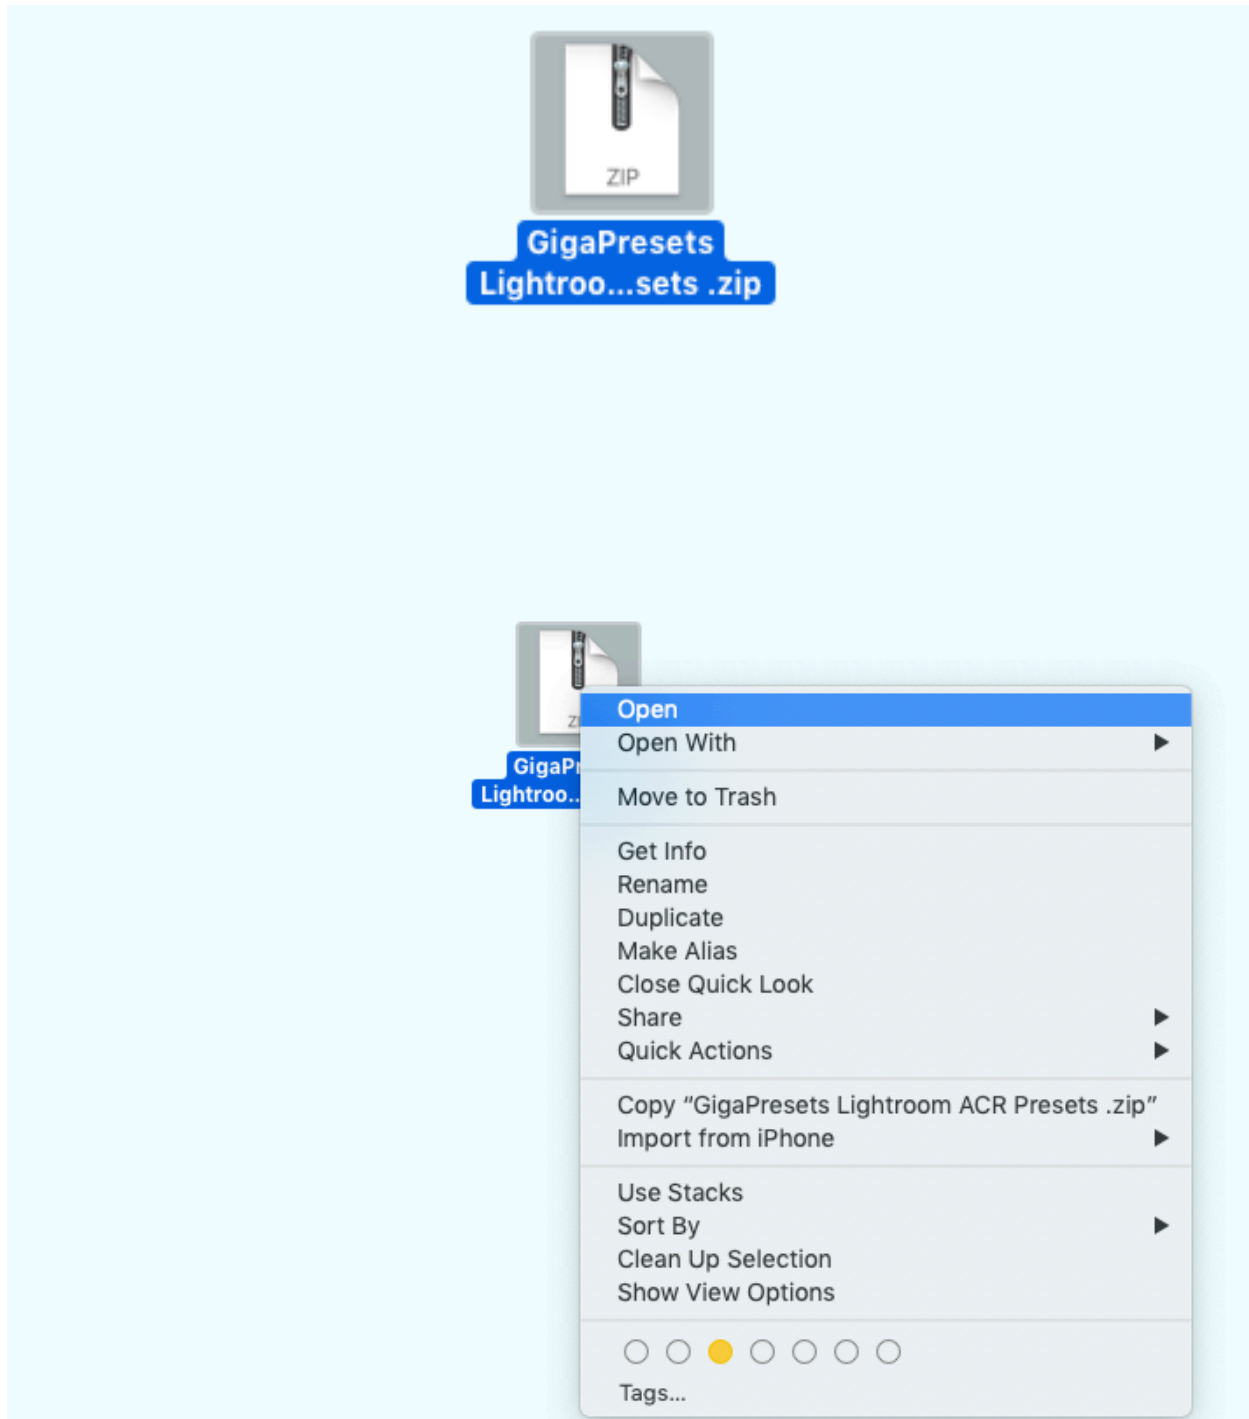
ZIP
GigaPresets
Lightroo...sets .zip

ZI
GigaPr
Lightroo...

Open
Open With
Move to Trash
Get Info
Rename
Duplicate
Make Alias
Close Quick Look
Share
Quick Actions
Copy “GigaPresets Lightroom ACR Presets .zip”
Import from iPhone
Use Stacks
Sort By
Clean Up Selection
Show View Options
Tags...